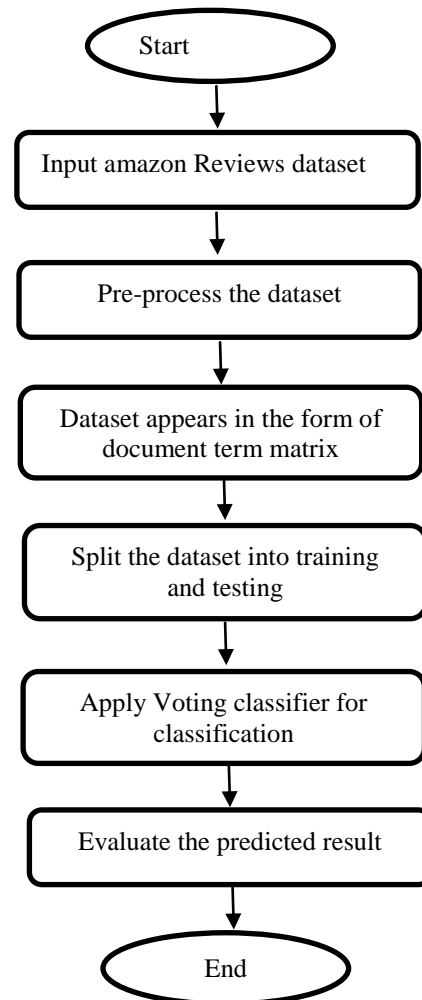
Start

Input amazon Reviews dataset

Pre-process the dataset

Dataset appears in the form of document term matrix

Split the dataset into training and testing

Apply Voting classifier for classification

Evaluate the predicted result

End